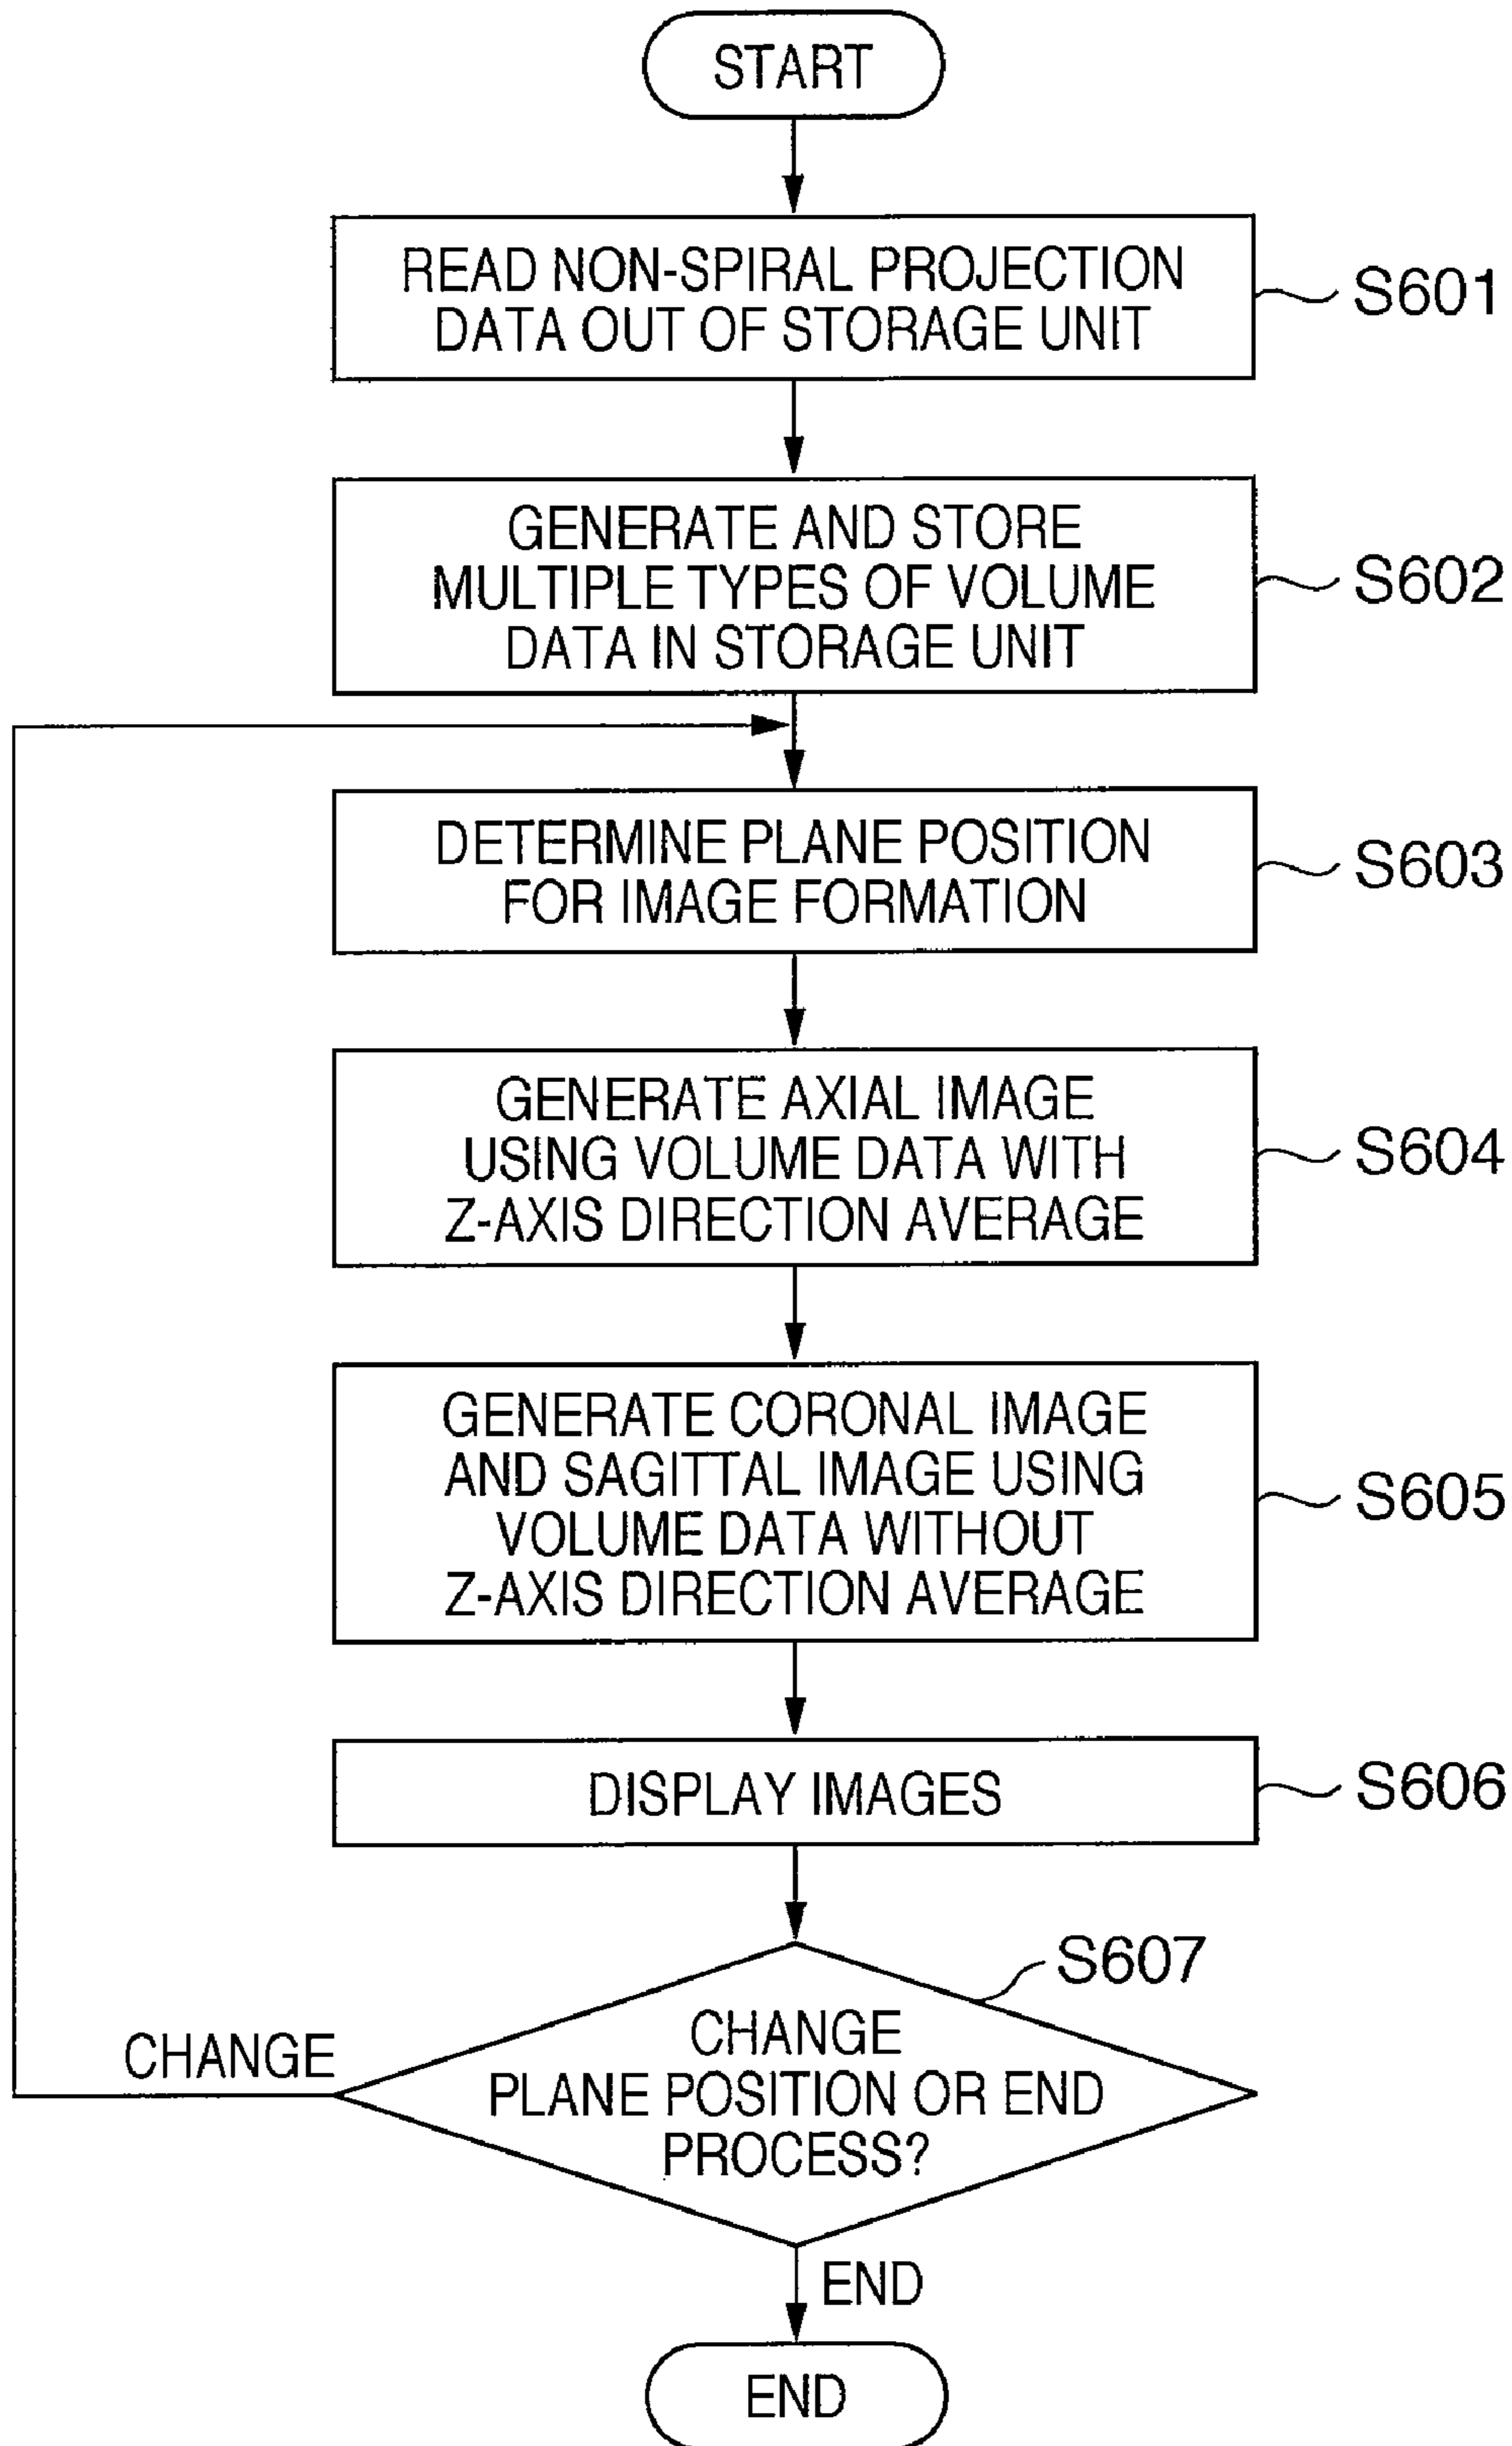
START

READ NON-SPIRAL PROJECTION DATA OUT OF STORAGE UNIT

S601

GENERATE AND STORE MULTIPLE TYPES OF VOLUME DATA IN STORAGE UNIT

S602

DETERMINE PLANE POSITION FOR IMAGE FORMATION

S603

GENERATE AXIAL IMAGE USING VOLUME DATA WITH Z-AXIS DIRECTION AVERAGE

S604

GENERATE CORONAL IMAGE AND SAGITTAL IMAGE USING VOLUME DATA WITHOUT Z-AXIS DIRECTION AVERAGE

S605

DISPLAY IMAGES

S606

S607

CHANGE PLANE POSITION OR END PROCESS?

CHANGE

END

END